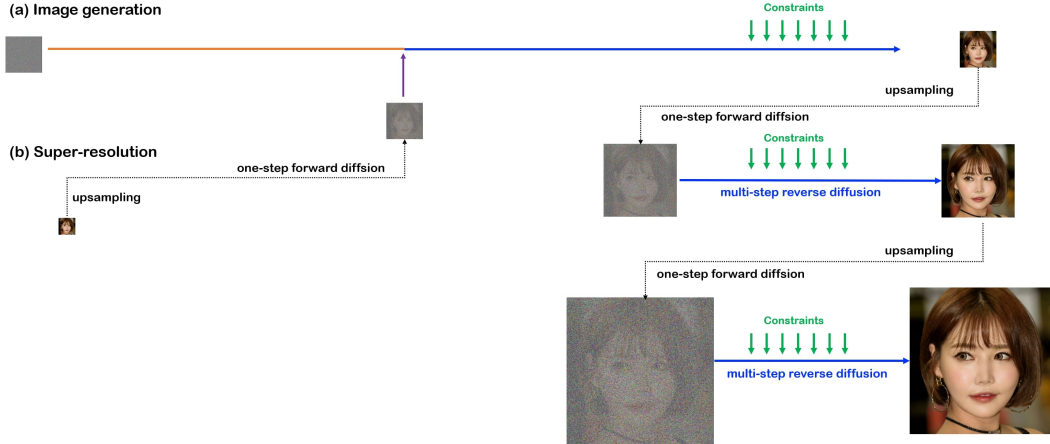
(a) Image generation

Constraints

upsampling

one-step forward diffsion

(b) Super-resolution

one-step forward diffsion

upsampling

Constraints

multi-step reverse diffusion

upsampling

one-step forward diffsion

Constraints

multi-step reverse diffusion